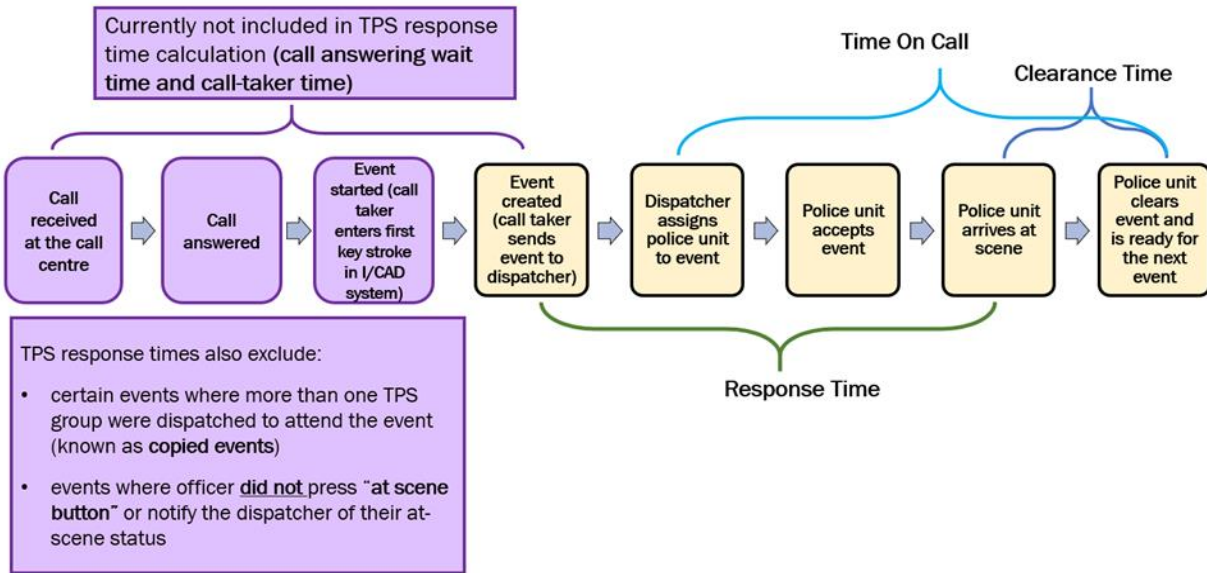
Currently not included in TPS response time calculation (call answering wait time and call-taker time)

Time On Call

Clearance Time

Call received at the call centre

Call answered

Event started (call taker enters first key stroke in I/CAD system)

Event created (call taker sends event to dispatcher)

Dispatcher assigns police unit to event

Police unit accepts event

Police unit arrives at scene

Police unit clears event and is ready for the next event

Response Time

TPS response times also exclude:

• certain events where more than one TPS group were dispatched to attend the event (known as copied events)

• events where officer did not press "at scene button" or notify the dispatcher of their at-scene status